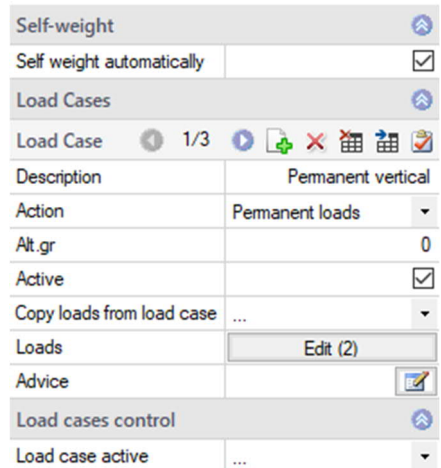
Self-weight

| Self weight automatically | ☑ |
|---|---|

Load Cases

Load Case 1/3

| Description | Permanent vertical |
|---|---|
| Action | Permanent loads |
| Alt.gr | 0 |
| Active | ☑ |
| Copy loads from load case | ... |
| Loads | Edit (2) |
| Advice | |

Load cases control

| Load case active | ... |
|---|---|